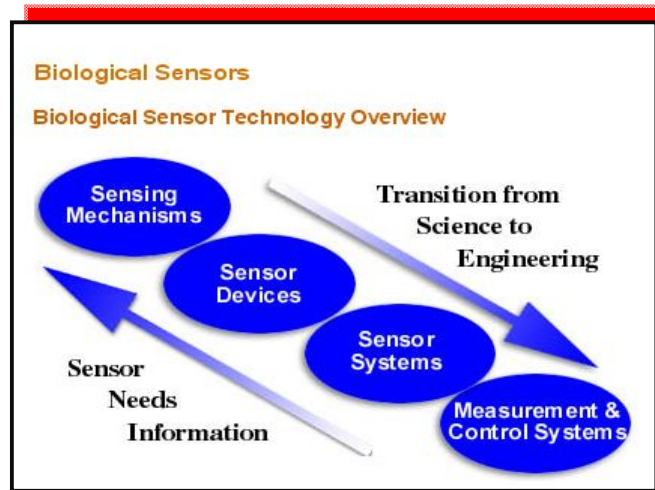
Biological Sensors

Biological Sensor Technology Overview

Sensing Mechanisms

Sensor Devices

Sensor Systems

Measurement & Control Systems

Transition from Science to Engineering

Sensor Needs Information